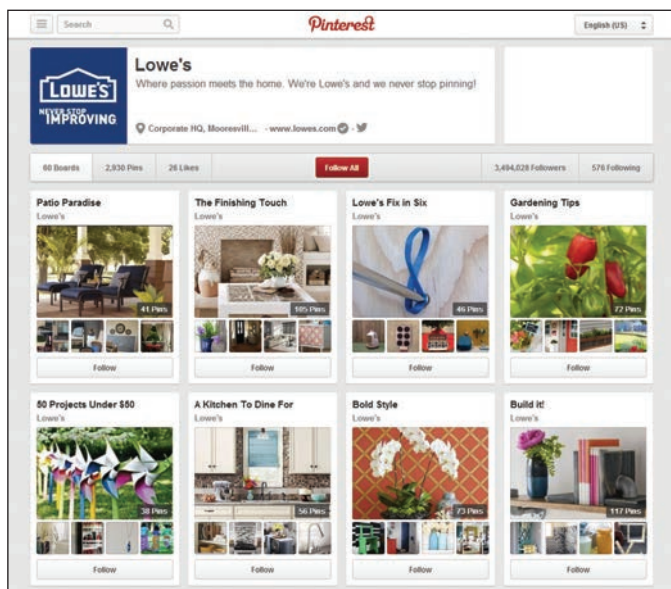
Search

Pinterest

English (US)

LOWE'S
NEVER STOP IMPROVING

Lowe's
Where passion meets the home. We're Lowe's and we never stop pinning!

Corporate HQ, Mooresvill... · www.lowes.com

60 Boards | 2,930 Pins | 26 Likes | Follow All | 3,494,028 Followers | 576 Following

Patio Paradise
Lowe's
41 Pins
Follow

The Finishing Touch
Lowe's
105 Pins
Follow

Lowe's Fix in Six
Lowe's
46 Pins
Follow

Gardening Tips
Lowe's
72 Pins
Follow

50 Projects Under $50
Lowe's
38 Pins
Follow

A Kitchen To Dine For
Lowe's
56 Pins
Follow

Bold Style
Lowe's
73 Pins
Follow

Build it!
Lowe's
117 Pins
Follow